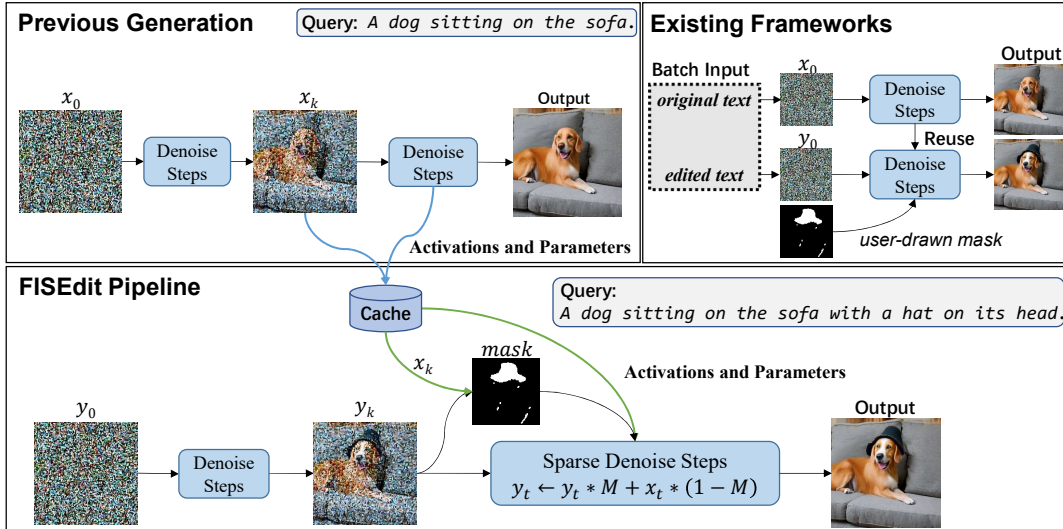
Previous Generation

Query: A dog sitting on the sofa.

$x_0$

Denoise Steps

$x_k$

Denoise Steps

Output

Activations and Parameters

Existing Frameworks

Batch Input

original text

edited text

$x_0$

$y_0$

Denoise Steps

Reuse

Denoise Steps

Output

user-drawn mask

FISEdit Pipeline

Cache

Query:
A dog sitting on the sofa with a hat on its head.

$x_k$

mask

Activations and Parameters

$y_0$

Denoise Steps

$y_k$

Sparse Denoise Steps
$y_t \leftarrow y_t * M + x_t * (1 - M)$

Output